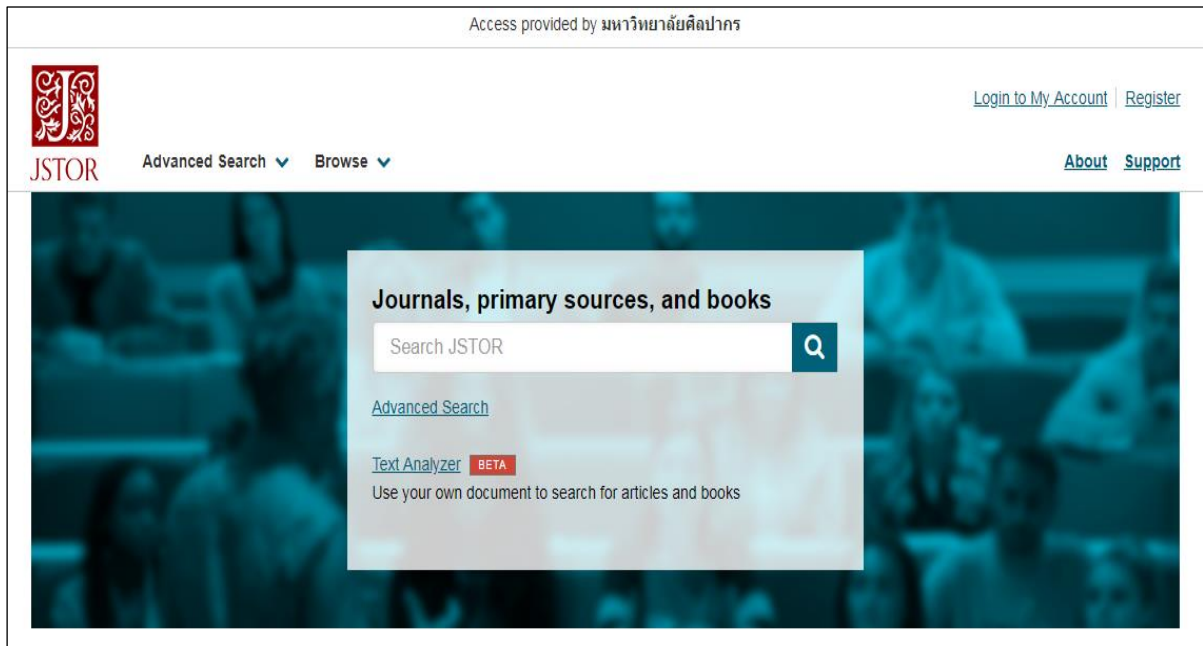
Access provided by มหาวิทยาลัยศิลปากร

JSTOR

Advanced Search Browse

Login to My Account | Register

About Support

Journals, primary sources, and books

Search JSTOR

Advanced Search

Text Analyzer BETA

Use your own document to search for articles and books